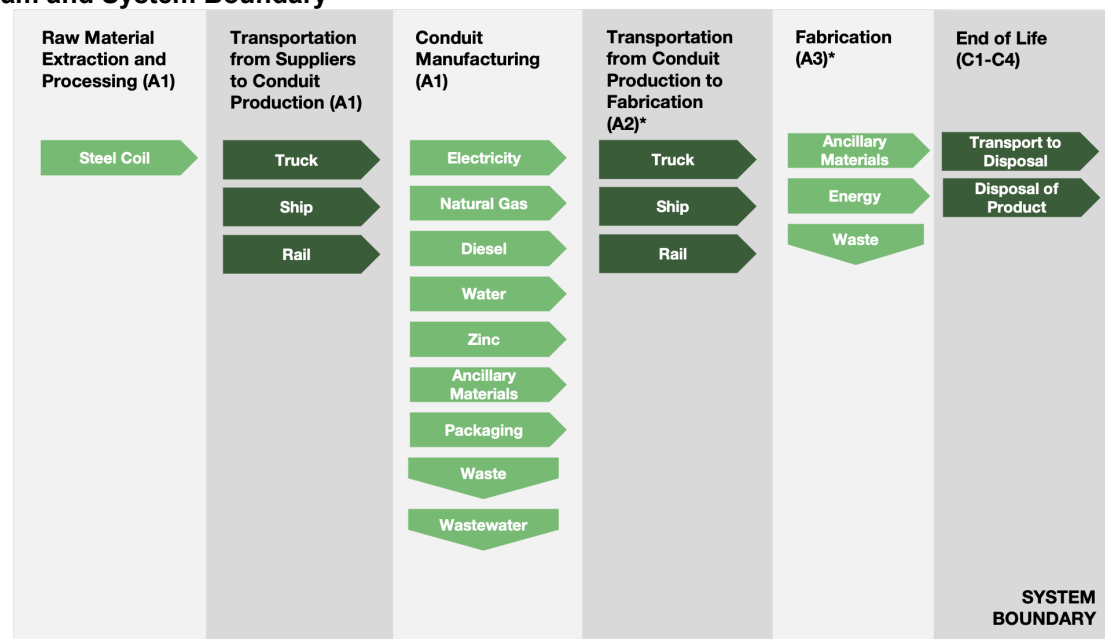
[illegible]am and System Boundary

Raw Material Extraction and Processing (A1)

Steel Coil

Transportation from Suppliers to Conduit Production (A1)

Truck

Ship

Rail

Conduit Manufacturing (A1)

Electricity

Natural Gas

Diesel

Water

Zinc

Ancillary Materials

Packaging

Waste

Wastewater

Transportation from Conduit Production to Fabrication (A2)*

Truck

Ship

Rail

Fabrication (A3)*

Ancillary Materials

Energy

Waste

End of Life (C1-C4)

Transport to Disposal

Disposal of Product

SYSTEM BOUNDARY